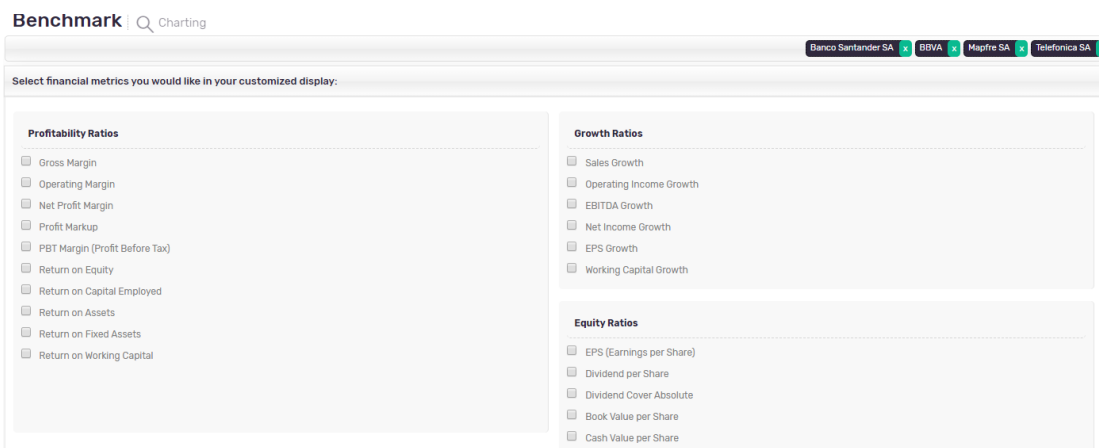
Benchmark | Charting

Banco Santander SA x BBVA x Mapfre SA x Telefonica SA

Select financial metrics you would like in your customized display:

Profitability Ratios

Gross Margin
Operating Margin
Net Profit Margin
Profit Markup
PBT Margin (Profit Before Tax)
Return on Equity
Return on Capital Employed
Return on Assets
Return on Fixed Assets
Return on Working Capital

Growth Ratios

Sales Growth
Operating Income Growth
EBITDA Growth
Net Income Growth
EPS Growth
Working Capital Growth

Equity Ratios

EPS (Earnings per Share)
Dividend per Share
Dividend Cover Absolute
Book Value per Share
Cash Value per Share